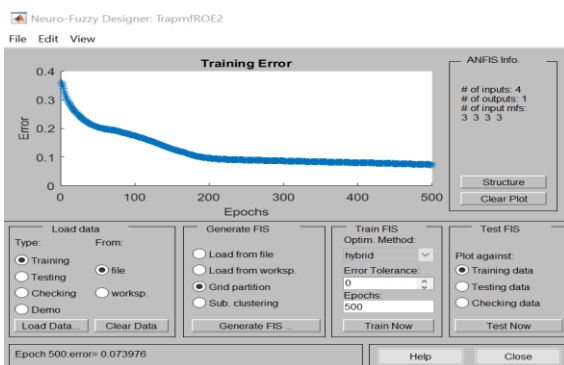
Neuro-Fuzzy Designer: TrapmfROE2

File Edit View

Training Error

0.4
0.3
0.2
0.1
0

Error

0 100 200 300 400 500

Epochs

ANFIS Info.

# of inputs: 4
# of outputs: 1
# of input mfs:
3 3 3 3

Structure

Clear Plot

Load data

Type:

Training

Testing

Checking

Demo

From:

file

worksp.

Load Data...

Clear Data

Generate FIS

Load from file

Load from worksp.

Grid partition

Sub. clustering

Generate FIS ...

Train FIS

Optim. Method:

hybrid

Error Tolerance:

0

Epochs:

500

Train Now

Test FIS

Plot against:

Training data

Testing data

Checking data

Test Now

Epoch 500:error= 0.073976

Help

Close